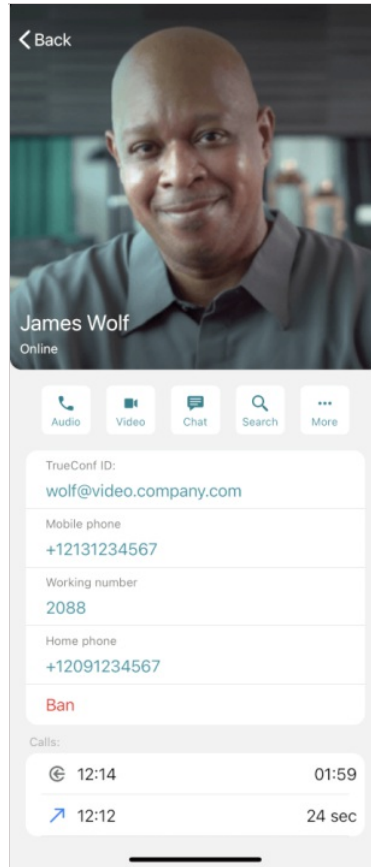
Back

James Wolf
Online

Audio
Video
Chat
Search
More

TrueConf ID:
wolf@video.company.com

Mobile phone
+12131234567

Working number
2088

Home phone
+12091234567

Ban

Calls:

12:14 01:59

12:12 24 sec